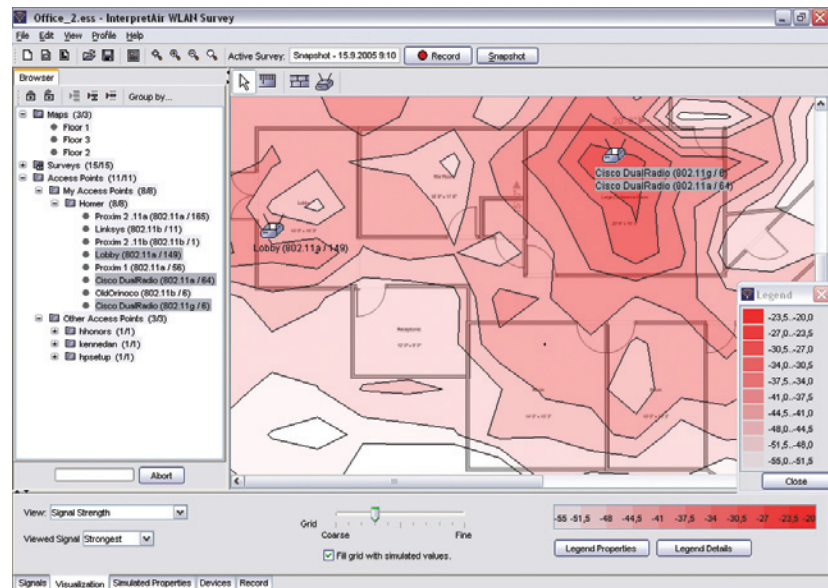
Office_2.ess - InterpretAir WLAN Survey

File Edit View Profile Help

Active Survey: Snapshot - 15.9.2005 9:10 Record Snapshot

Browser

Group by...

Maps (3/3)
Floor 1
Floor 3
Floor 2
Surveys (15/15)
Access Points (11/11)
My Access Points (8/8)
Homer (8/8)
Proxim 2 .11a (802.11a / 165)
Linksys (802.11b / 11)
Proxim 2 .11b (802.11b / 1)
Lobby (802.11a / 149)
Proxim 1 (802.11a / 56)
Cisco DualRadio (802.11a / 64)
OldOrinoco (802.11b / 6)
Cisco DualRadio (802.11g / 6)
Other Access Points (3/3)
hhonors (1/1)
kennedan (1/1)
hpsetup (1/1)

Abort

Cisco DualRadio (802.11g / 6)
Cisco DualRadio (802.11a / 64)
Lobby (802.11a / 149)

Legend
-23,5..-20,0
-27,0..-23,5
-30,5..-27,0
-34,0..-30,5
-37,5..-34,0
-41,0..-37,5
-44,5..-41,0
-48,0..-44,5
-51,5..-48,0
-55,0..-51,5
Close

View: Signal Strength
Viewed Signal Strongest

Grid
Coarse Fine
Fill grid with simulated values.

-55 -51,5 -48 -44,5 -41 -37,5 -34 -30,5 -27 -23,5 -20

Legend Properties Legend Details

Signals Visualization Simulated Properties Devices Record